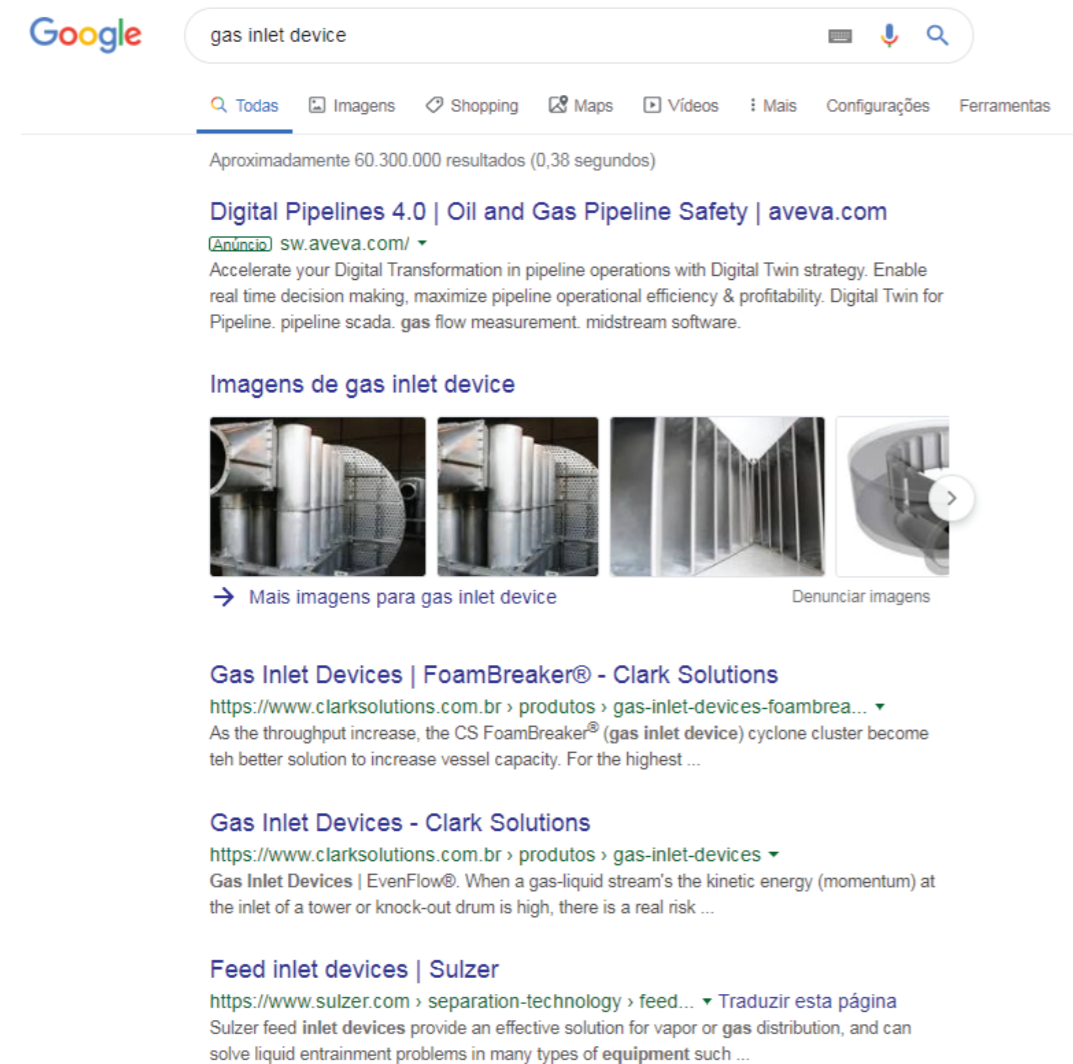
Google

gas inlet device

Todas Imagens Shopping Maps Vídeos Mais Configurações Ferramentas

Aproximadamente 60.300.000 resultados (0,38 segundos)

Digital Pipelines 4.0 | Oil and Gas Pipeline Safety | aveva.com
Anúncio sw.aveva.com/
Accelerate your Digital Transformation in pipeline operations with Digital Twin strategy. Enable real time decision making, maximize pipeline operational efficiency & profitability. Digital Twin for Pipeline. pipeline scada. gas flow measurement. midstream software.

Imagens de gas inlet device

Mais imagens para gas inlet device
Denunciar imagens

Gas Inlet Devices | FoamBreaker® - Clark Solutions
https://www.clarksolutions.com.br › produtos › gas-inlet-devices-foambrea...
As the throughput increase, the CS FoamBreaker® (gas inlet device) cyclone cluster become teh better solution to increase vessel capacity. For the highest ...

Gas Inlet Devices - Clark Solutions
https://www.clarksolutions.com.br › produtos › gas-inlet-devices
Gas Inlet Devices | EvenFlow®. When a gas-liquid stream's the kinetic energy (momentum) at the inlet of a tower or knock-out drum is high, there is a real risk ...

Feed inlet devices | Sulzer
https://www.sulzer.com › separation-technology › feed... Traduzir esta página
Sulzer feed inlet devices provide an effective solution for vapor or gas distribution, and can solve liquid entrainment problems in many types of equipment such ...